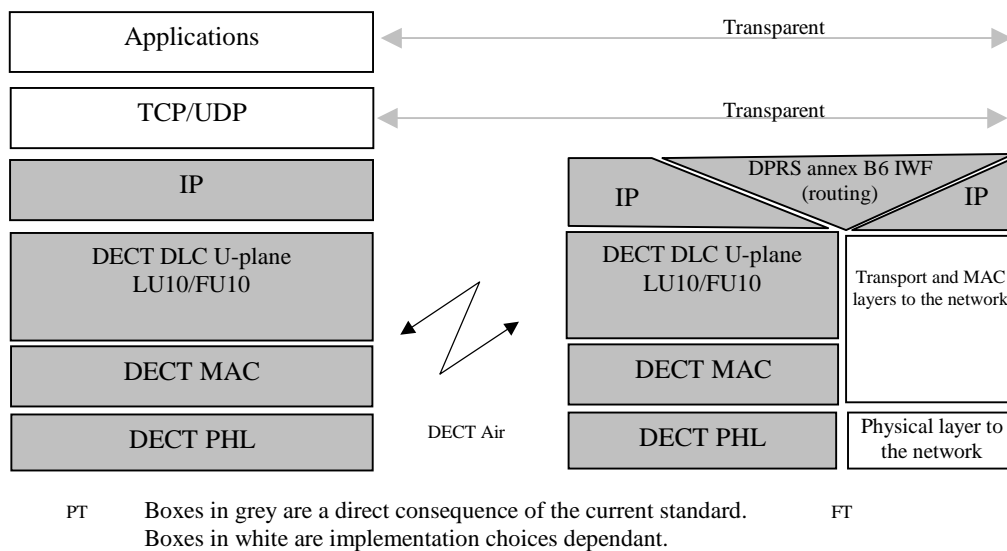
Applications

Transparent

TCP/UDP

Transparent

IP

DPRS annex B6 IWF (routing)

IP

IP

DECT DLC U-plane LU10/FU10

DECT DLC U-plane LU10/FU10

Transport and MAC layers to the network

DECT MAC

DECT MAC

DECT PHL

DECT Air

DECT PHL

Physical layer to the network

PT

Boxes in grey are a direct consequence of the current standard.
Boxes in white are implementation choices dependant.

FT